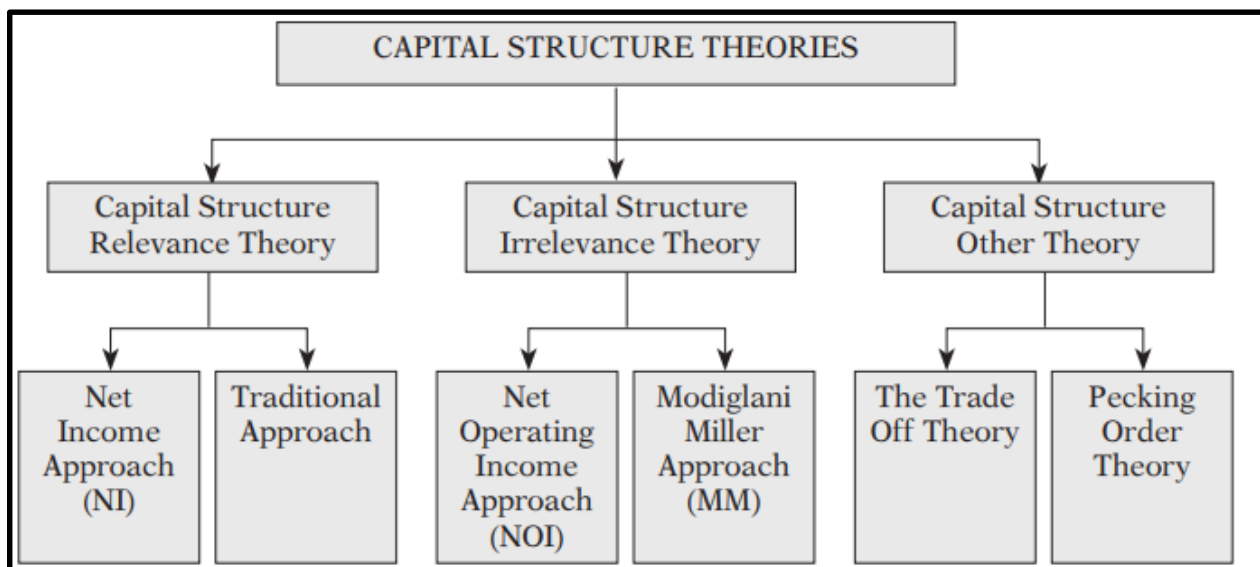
CAPITAL STRUCTURE THEORIES

Capital Structure Relevance Theory

Capital Structure Irrelevance Theory

Capital Structure Other Theory

Net Income Approach (NI)

Traditional Approach

Net Operating Income Approach (NOI)

Modiglani Miller Approach (MM)

The Trade Off Theory

Pecking Order Theory